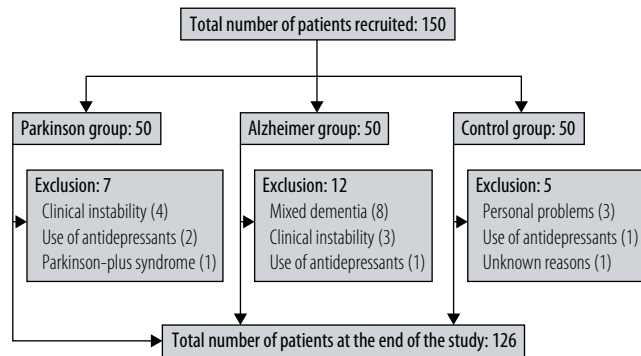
Total number of patients recruited: 150

Parkinson group: 50

Alzheimer group: 50

Control group: 50

Exclusion: 7
Clinical instability (4)
Use of antidepressants (2)
Parkinson-plus syndrome (1)

Exclusion: 12
Mixed dementia (8)
Clinical instability (3)
Use of antidepressants (1)

Exclusion: 5
Personal problems (3)
Use of antidepressants (1)
Unknown reasons (1)

Total number of patients at the end of the study: 126